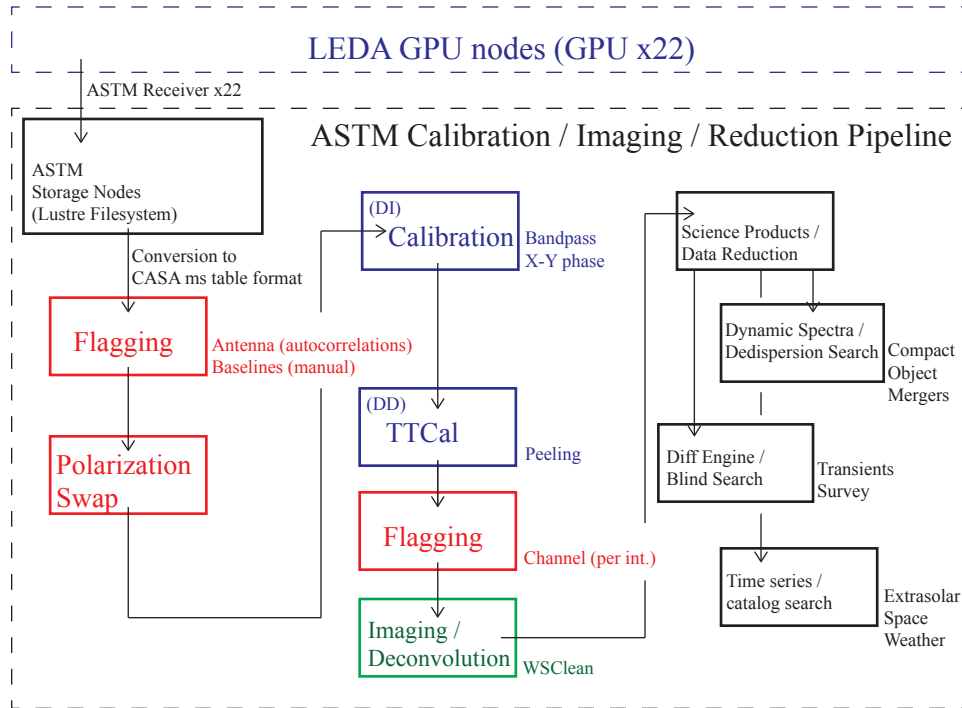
LEDA GPU nodes (GPU x22)

ASTM Receiver x22

ASTM Calibration / Imaging / Reduction Pipeline

ASTM
Storage Nodes
(Lustre Filesystem)

Conversion to
CASA ms table format

Flagging

Antenna (autocorrelations)
Baselines (manual)

Polarization
Swap

(DI)
Calibration

Bandpass
X-Y phase

(DD)
TTCal

Peeling

Flagging

Channel (per int.)

Imaging /
Deconvolution

WSClean

Science Products /
Data Reduction

Dynamic Spectra /
Dedispersion Search

Compact
Object
Mergers

Diff Engine /
Blind Search

Transients
Survey

Time series /
catalog search

Extrasolar
Space
Weather